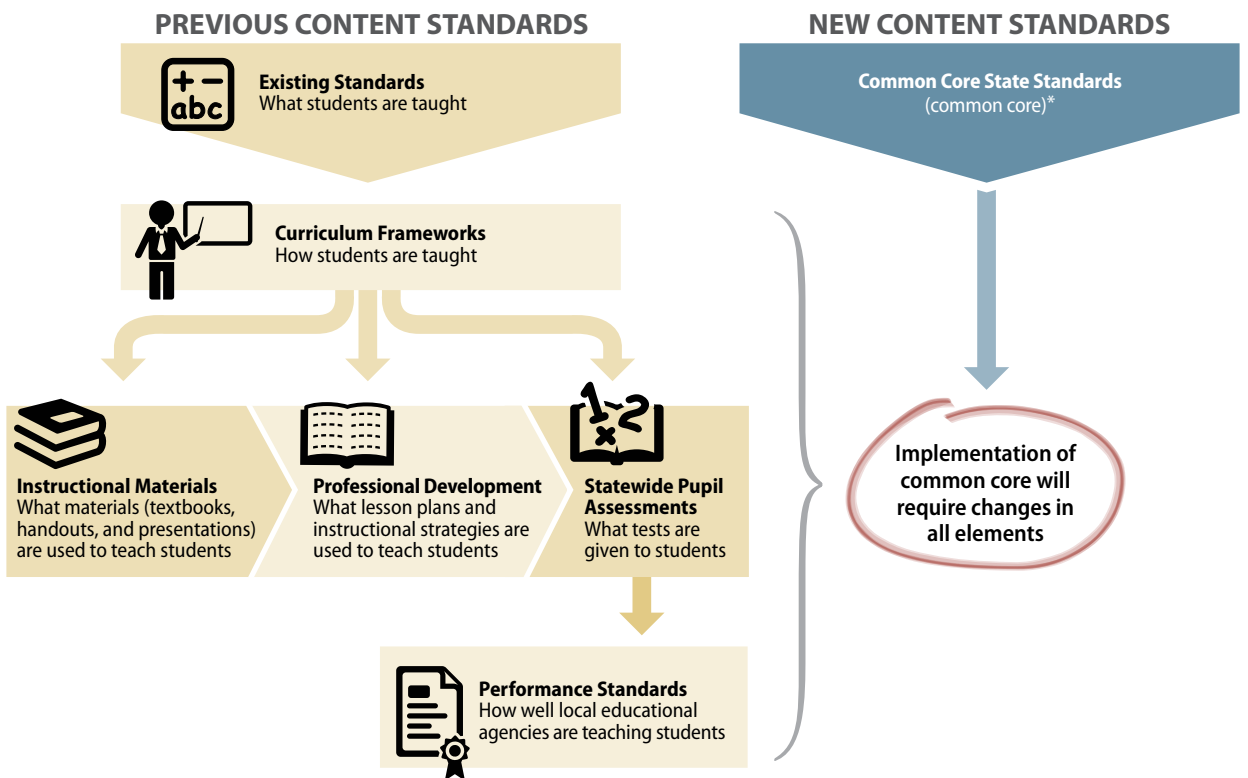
PREVIOUS CONTENT STANDARDS

NEW CONTENT STANDARDS

+ −
abc

Existing Standards
What students are taught

Common Core State Standards
(common core)*

Curriculum Frameworks
How students are taught

Implementation of common core will require changes in all elements

Instructional Materials
What materials (textbooks, handouts, and presentations) are used to teach students

Professional Development
What lesson plans and instructional strategies are used to teach students

1 2 ×

Statewide Pupil Assessments
What tests are given to students

Performance Standards
How well local educational agencies are teaching students